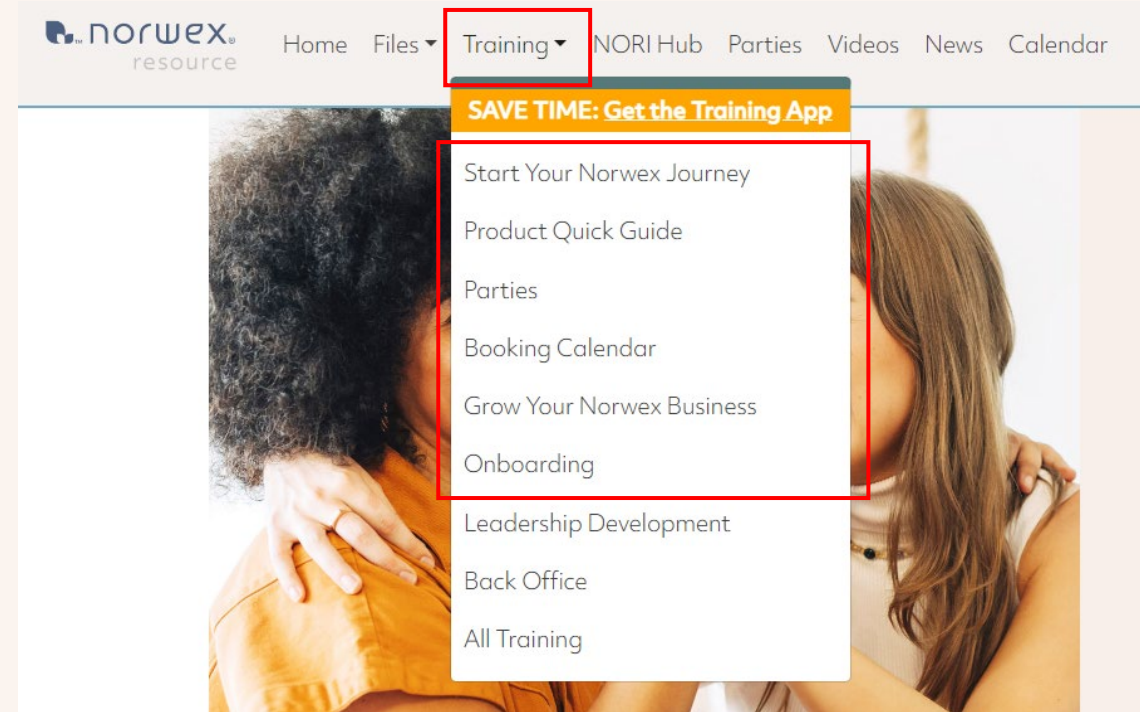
norwex resource

Home Files Training NORI Hub Parties Videos News Calendar

SAVE TIME: Get the Training App

Start Your Norwex Journey

Product Quick Guide

Parties

Booking Calendar

Grow Your Norwex Business

Onboarding

Leadership Development

Back Office

All Training